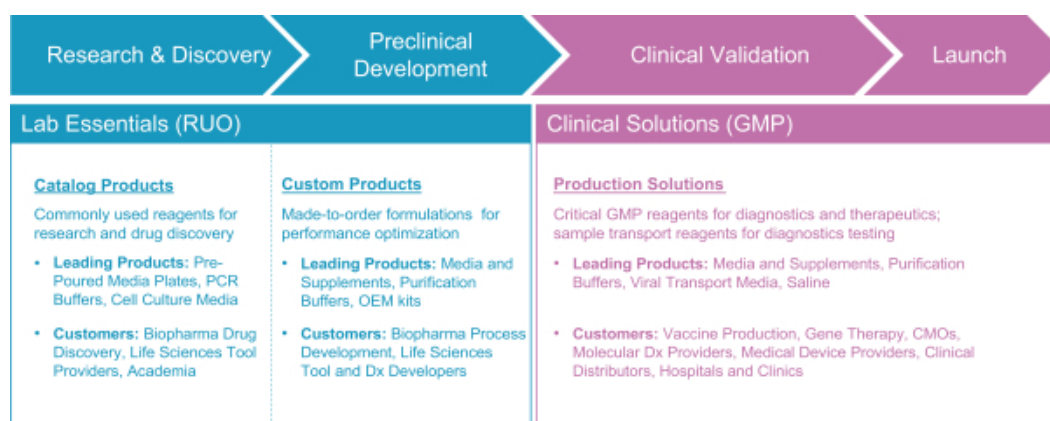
Research & Discovery

Preclinical Development

Clinical Validation

Launch

Lab Essentials (RUO)

Catalog Products

Commonly used reagents for research and drug discovery

• **Leading Products:** Pre-Poured Media Plates, PCR Buffers, Cell Culture Media

• **Customers:** Biopharma Drug Discovery, Life Sciences Tool Providers, Academia

Custom Products

Made-to-order formulations for performance optimization

• **Leading Products:** Media and Supplements, Purification Buffers, OEM kits

• **Customers:** Biopharma Process Development, Life Sciences Tool and Dx Developers

Clinical Solutions (GMP)

Production Solutions

Critical GMP reagents for diagnostics and therapeutics; sample transport reagents for diagnostics testing

• **Leading Products:** Media and Supplements, Purification Buffers, Viral Transport Media, Saline

• **Customers:** Vaccine Production, Gene Therapy, CMOs, Molecular Dx Providers, Medical Device Providers, Clinical Distributors, Hospitals and Clinics